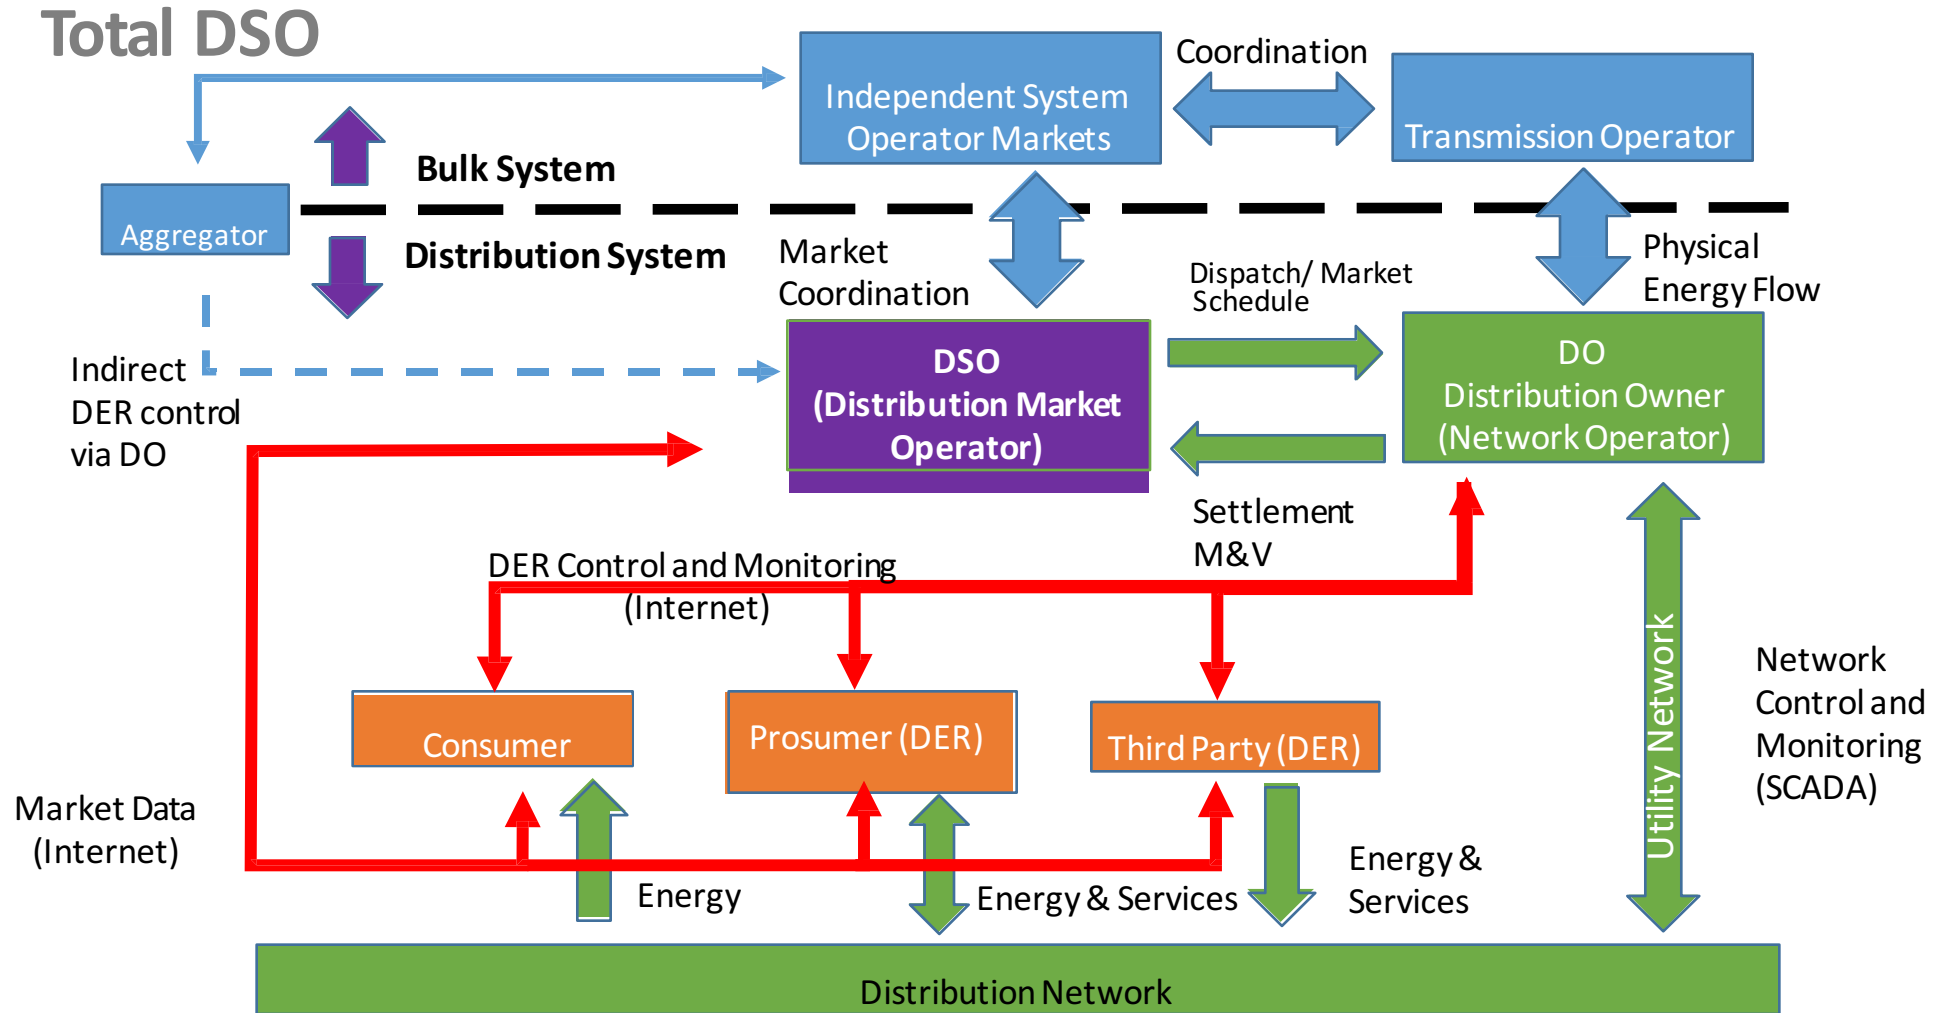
Total DSO

Independent System Operator Markets

Coordination

Transmission Operator

Bulk System

Aggregator

Distribution System

Market Coordination

Dispatch/ Market Schedule

Physical Energy Flow

DSO (Distribution Market Operator)

DO Distribution Owner (Network Operator)

Indirect DER control via DO

Settlement M&V

DER Control and Monitoring (Internet)

Network Control and Monitoring (SCADA)

Utility Network

Consumer

Prosumer (DER)

Third Party (DER)

Market Data (Internet)

Energy

Energy & Services

Energy & Services

Distribution Network